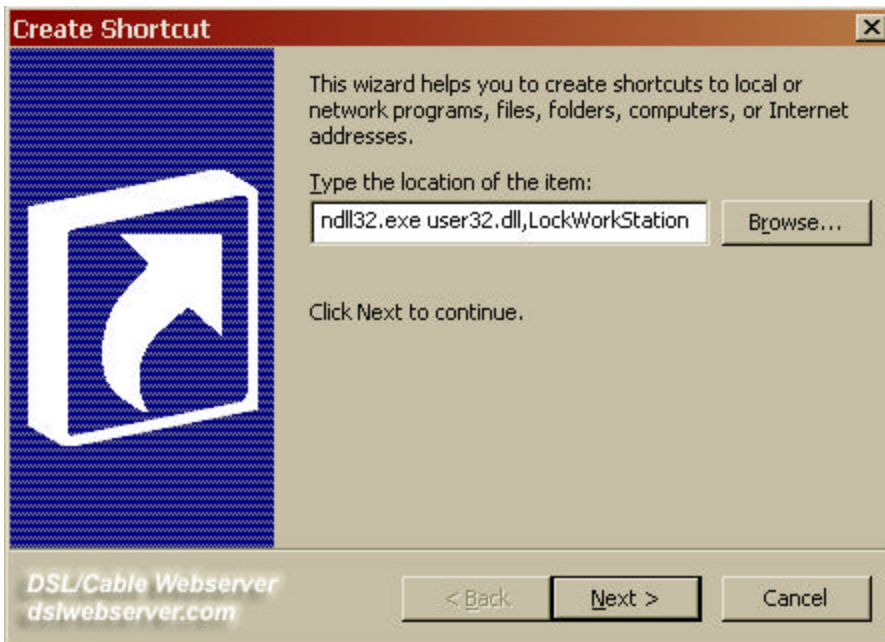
Create Shortcut

×

This wizard helps you to create shortcuts to local or network programs, files, folders, computers, or Internet addresses.

Type the location of the item:

ndll32.exe user32.dll,LockWorkStation

Browse...

Click Next to continue.

DSL/Cable Webserver
dslwebserver.com

< Back

Next >

Cancel